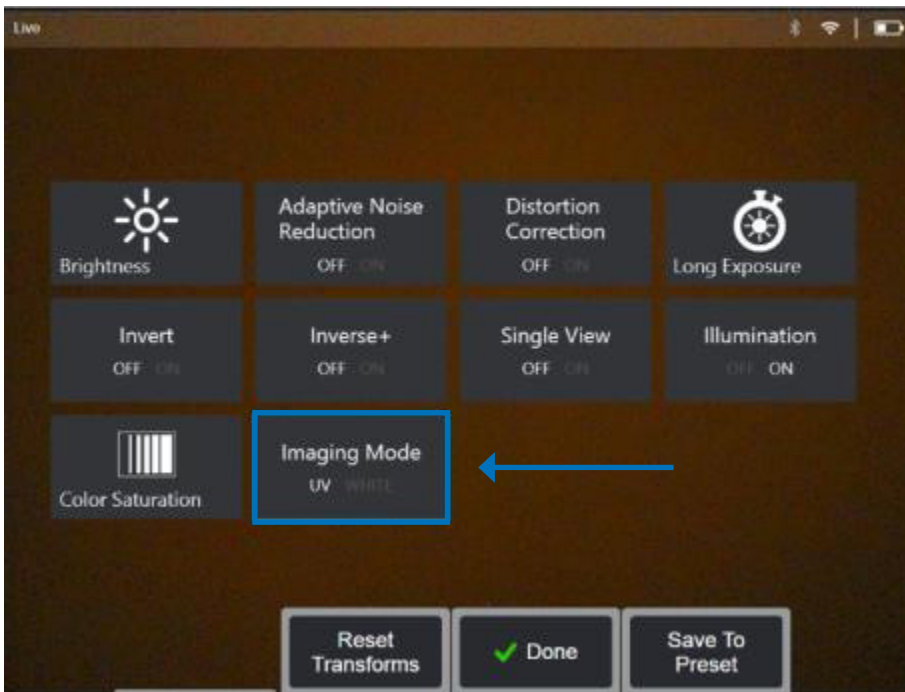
Live

Brightness

Adaptive Noise Reduction
OFF ON

Distortion Correction
OFF ON

Long Exposure

Invert
OFF ON

Inverse+
OFF ON

Single View
OFF ON

Illumination
OFF ON

Color Saturation

Imaging Mode
UV WHITE

Reset Transforms

Done

Save To Preset